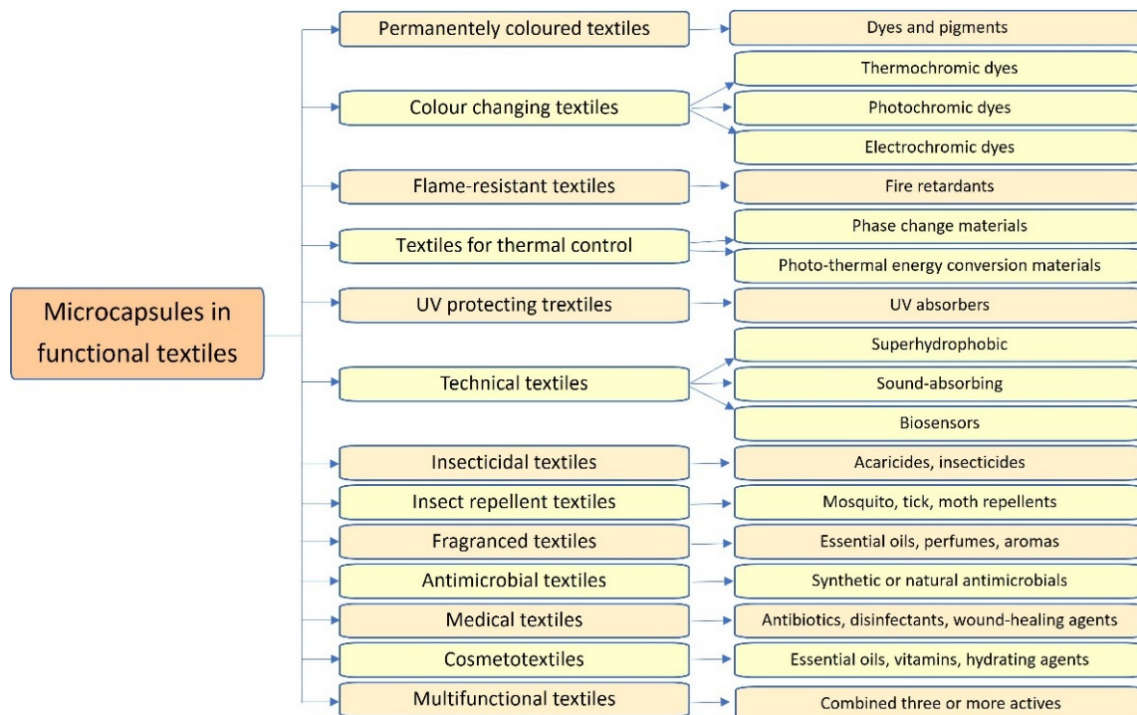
Microcapsules in functional textiles

Permanentely coloured textiles
Dyes and pigments

Colour changing textiles
Thermochromic dyes
Photochromic dyes
Electrochromic dyes

Flame-resistant textiles
Fire retardants

Textiles for thermal control
Phase change materials
Photo-thermal energy conversion materials

UV protecting trextiles
UV absorbers

Technical textiles
Superhydrophobic
Sound-absorbing
Biosensors

Insecticidal textiles
Acaricides, insecticides

Insect repellent textiles
Mosquito, tick, moth repellents

Fragranced textiles
Essential oils, perfumes, aromas

Antimicrobial textiles
Synthetic or natural antimicrobials

Medical textiles
Antibiotics, disinfectants, wound-healing agents

Cosmetotextiles
Essential oils, vitamins, hydrating agents

Multifunctional textiles
Combined three or more actives